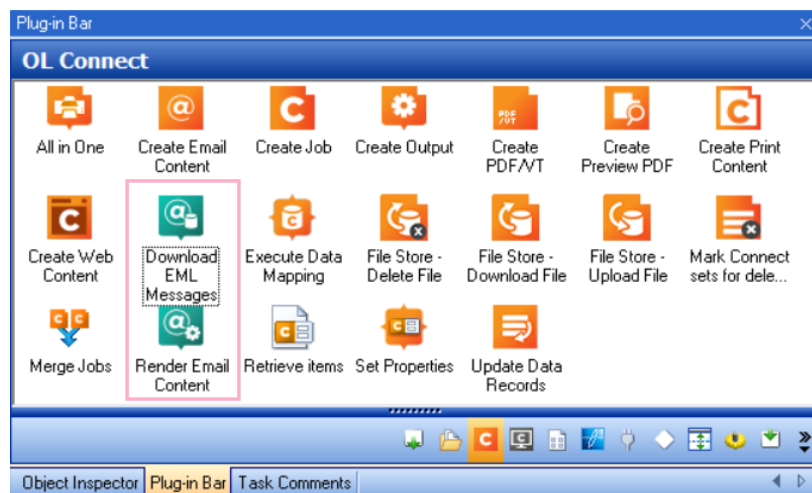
Plug-in Bar

OL Connect

All in One
Create Email Content
Create Job
Create Output
Create PDF/VT
Create Preview PDF
Create Print Content

Create Web Content
Download EML Messages
Execute Data Mapping
File Store - Delete File
File Store - Download File
File Store - Upload File
Mark Connect sets for dele...

Merge Jobs
Render Email Content
Retrieve items
Set Properties
Update Data Records

Object Inspector | Plug-in Bar | Task Comments